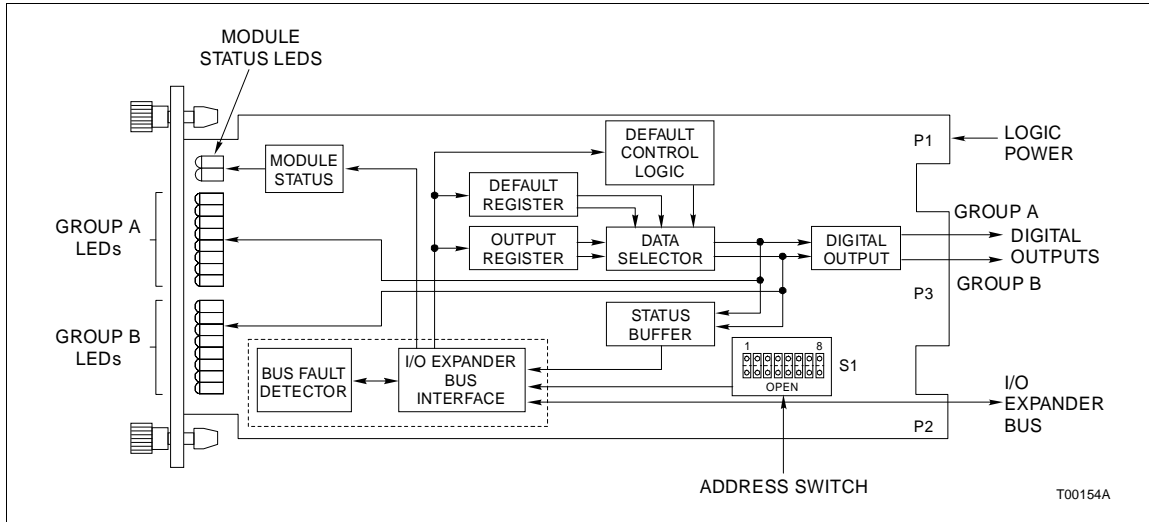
MODULE STATUS LEDS

GROUP A LEDs

GROUP B LEDs

MODULE STATUS

DEFAULT CONTROL LOGIC

DEFAULT REGISTER

OUTPUT REGISTER

DATA SELECTOR

DIGITAL OUTPUT

STATUS BUFFER

BUS FAULT DETECTOR

I/O EXPANDER BUS INTERFACE

1 8

OPEN

S1

P1

LOGIC POWER

GROUP A

DIGITAL OUTPUTS

GROUP B

P3

I/O EXPANDER BUS

P2

ADDRESS SWITCH

T00154A